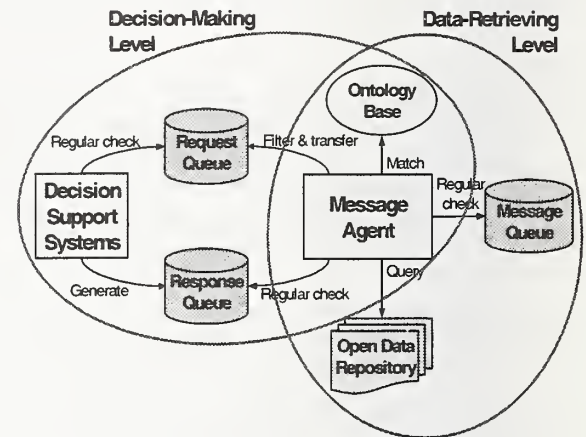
Decision-Making Level

Data-Retrieving Level

Ontology Base

Regular check

Request Queue

Filter & transfer

Match

Decision Support Systems

Message Agent

Regular check

Message Queue

Generate

Response Queue

Regular check

Query

Open Data Repository